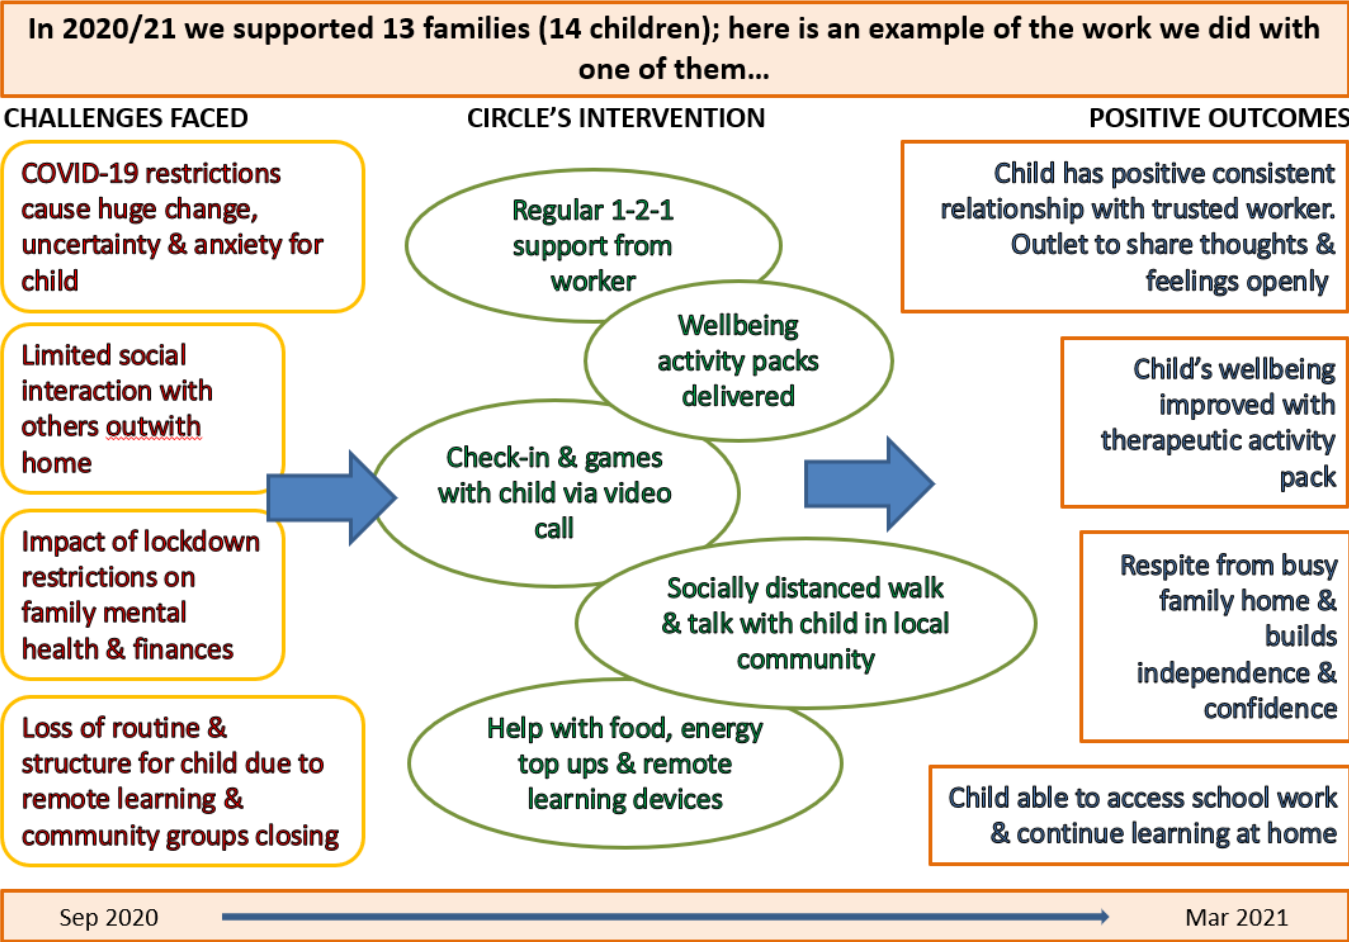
In 2020/21 we supported 13 families (14 children); here is an example of the work we did with one of them…

CHALLENGES FACED

COVID-19 restrictions cause huge change, uncertainty & anxiety for child

Limited social interaction with others outwith home

Impact of lockdown restrictions on family mental health & finances

Loss of routine & structure for child due to remote learning & community groups closing

CIRCLE'S INTERVENTION

Regular 1-2-1 support from worker

Wellbeing activity packs delivered

Check-in & games with child via video call

Socially distanced walk & talk with child in local community

Help with food, energy top ups & remote learning devices

POSITIVE OUTCOMES

Child has positive consistent relationship with trusted worker. Outlet to share thoughts & feelings openly

Child's wellbeing improved with therapeutic activity pack

Respite from busy family home & builds independence & confidence

Child able to access school work & continue learning at home

Sep 2020

Mar 2021